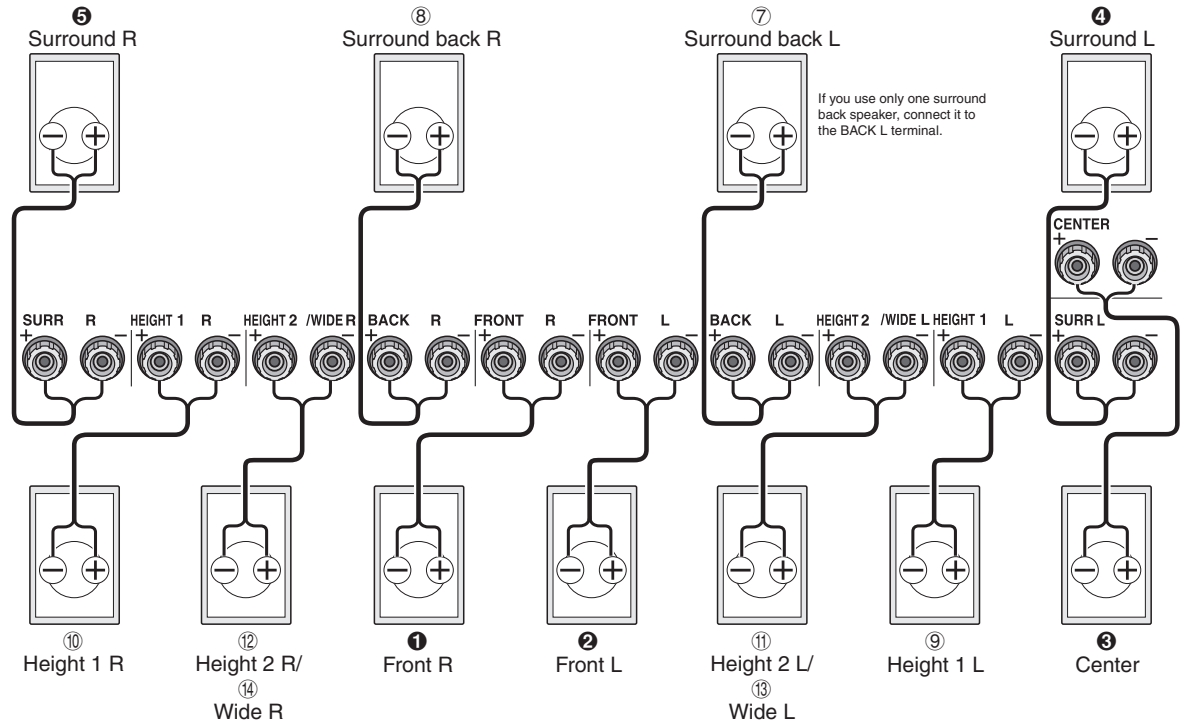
❺
Surround R

⑧
Surround back R

⑦
Surround back L

❹
Surround L

If you use only one surround back speaker, connect it to the BACK L terminal.

CENTER
+ −

SURR R
+ −

HEIGHT 1 R
+ −

HEIGHT 2 /WIDE R
+ −

BACK R
+ −

FRONT R
+ −

FRONT L
+ −

BACK L
+ −

HEIGHT 2 /WIDE L
+ −

HEIGHT 1 L
+ −

SURR L
+ −

⑩
Height 1 R

⑫
Height 2 R/
⑭
Wide R

❶
Front R

❷
Front L

⑪
Height 2 L/
⑬
Wide L

⑨
Height 1 L

❸
Center